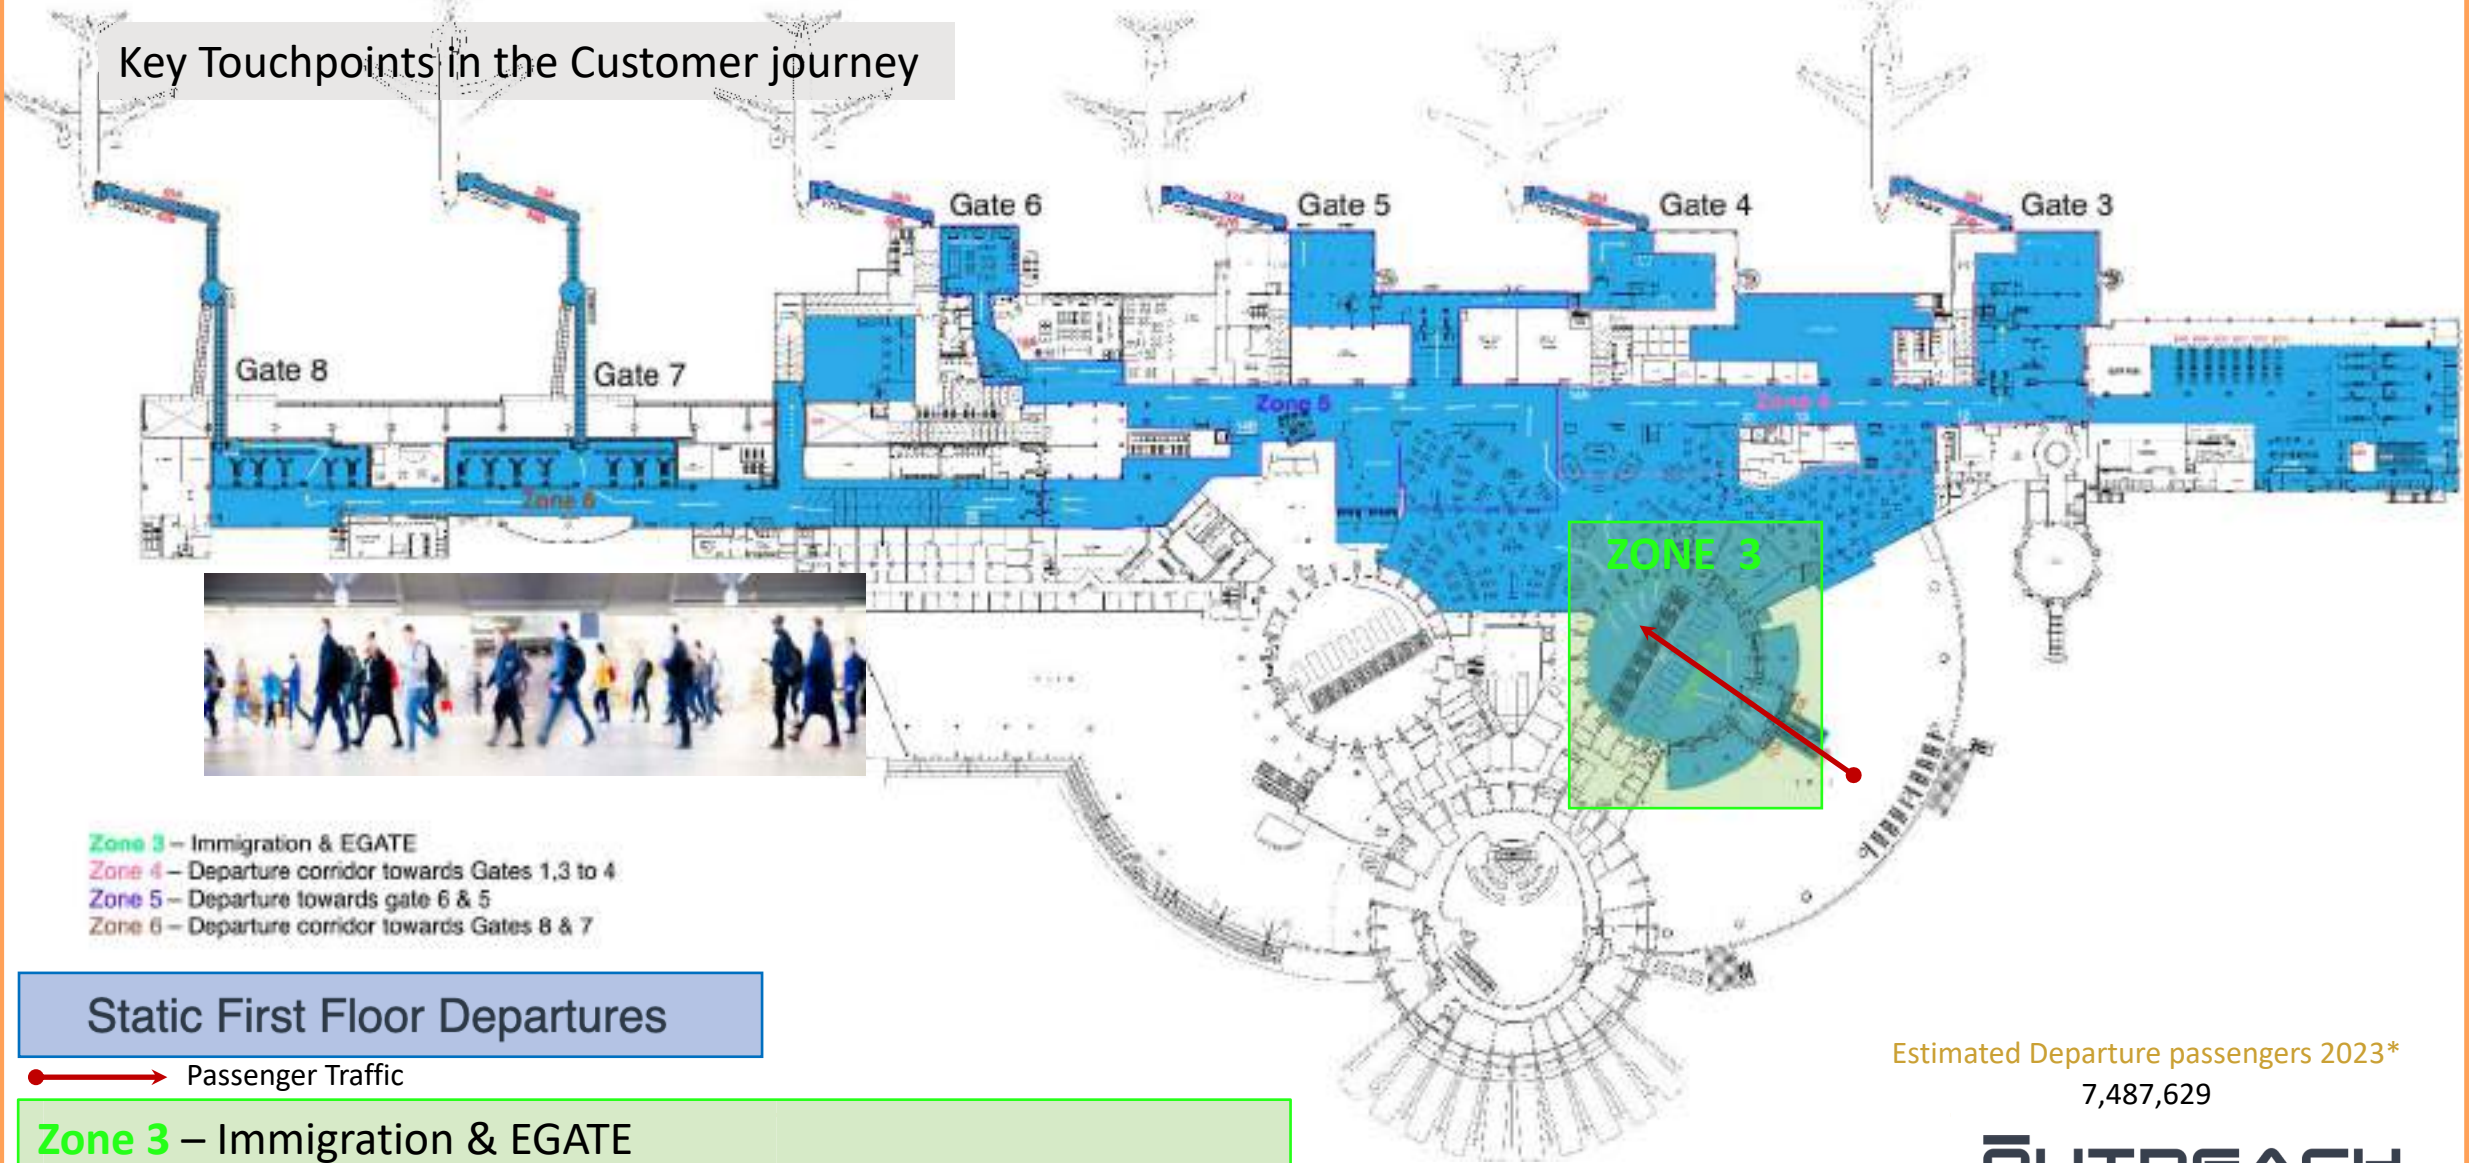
Key Touchpoints in the Customer journey

Gate 6
Gate 5
Gate 4
Gate 3
Gate 8
Gate 7
Zone 5
Zone 4
Zone 6
ZONE 3

Zone 3 – Immigration & EGATE
Zone 4 – Departure corridor towards Gates 1,3 to 4
Zone 5 – Departure towards gate 6 & 5
Zone 6 – Departure corridor towards Gates 8 & 7

Static First Floor Departures

Passenger Traffic

Zone 3 – Immigration & EGATE

Estimated Departure passengers 2023*
7,487,629